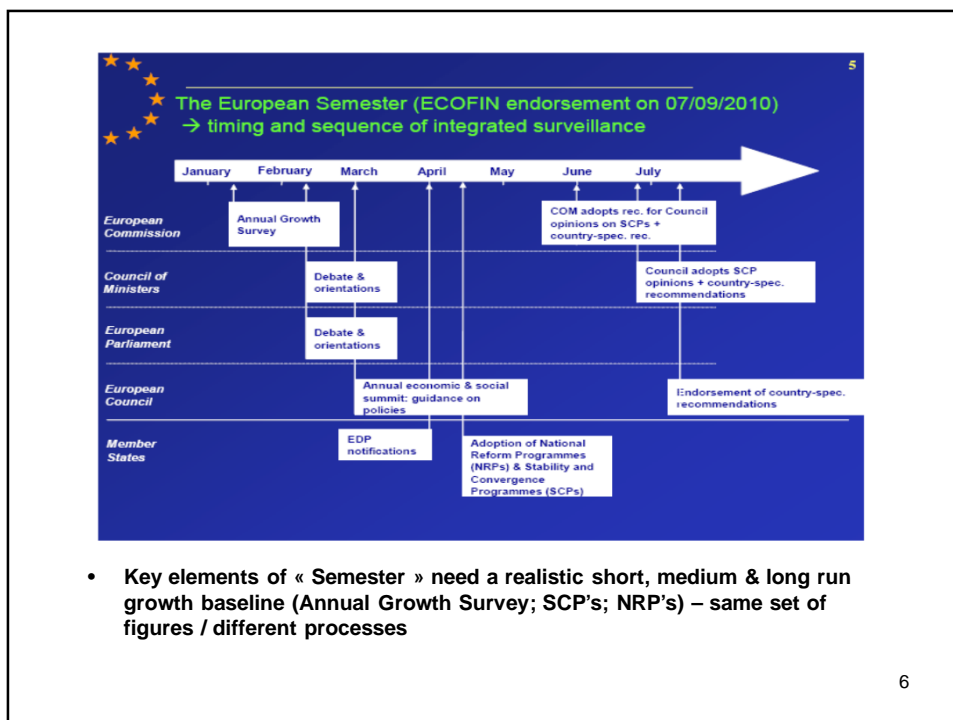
5

The European Semester (ECOFIN endorsement on 07/09/2010)
→ timing and sequence of integrated surveillance

January February March April May June July

European Commission

Annual Growth Survey

COM adopts rec. for Council opinions on SCPs + country-spec. rec.

Council of Ministers

Debate & orientations

Council adopts SCP opinions + country-spec. recommendations

European Parliament

Debate & orientations

European Council

Annual economic & social summit: guidance on policies

Endorsement of country-spec. recommendations

Member States

EDP notifications

Adoption of National Reform Programmes (NRPs) & Stability and Convergence Programmes (SCPs)

• Key elements of « Semester » need a realistic short, medium & long run growth baseline (Annual Growth Survey; SCP's; NRP's) – same set of figures / different processes

6